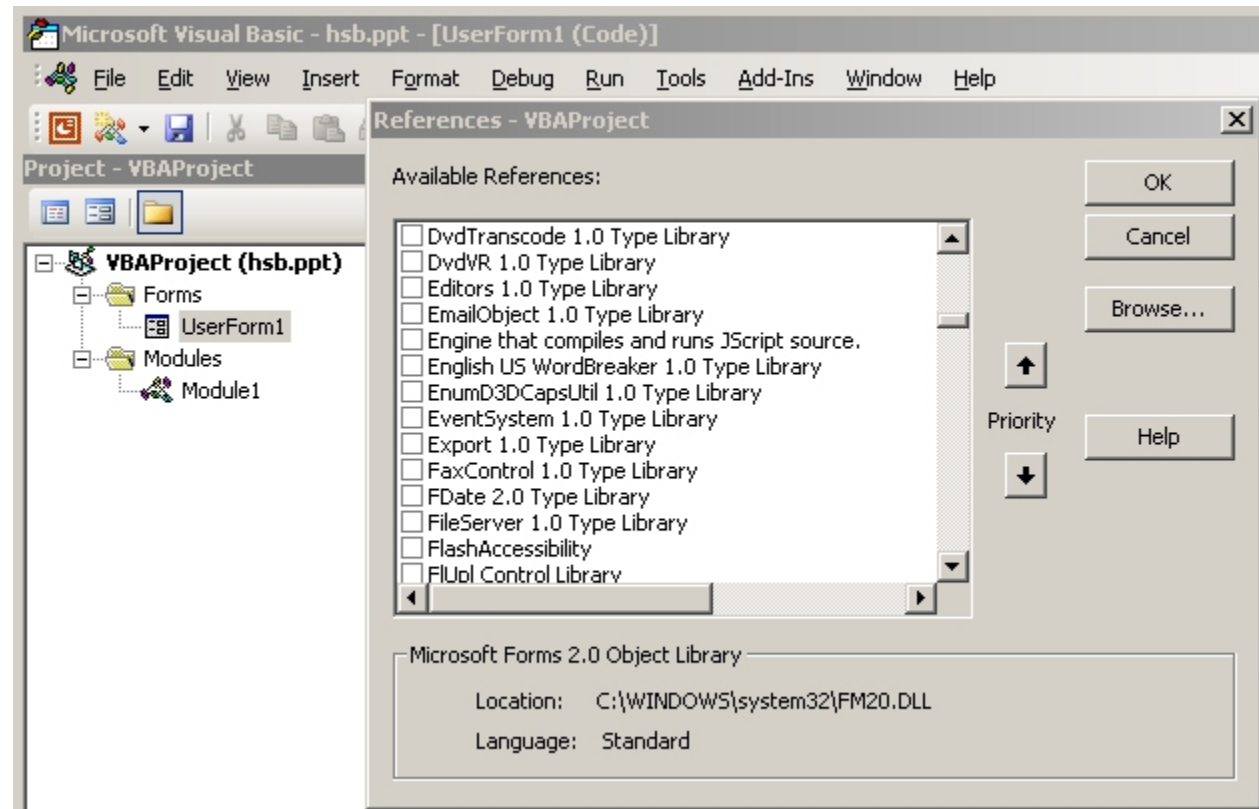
Microsoft Visual Basic - hsb.ppt - [UserForm1 (Code)]

File Edit View Insert Format Debug Run Tools Add-Ins Window Help

Project - VBAProject

VBAProject (hsb.ppt)
Forms
UserForm1
Modules
Module1

References - VBAProject

Available References:

DvdTranscode 1.0 Type Library
DvdVR 1.0 Type Library
Editors 1.0 Type Library
EmailObject 1.0 Type Library
Engine that compiles and runs JScript source.
English US WordBreaker 1.0 Type Library
EnumD3DCapsUtil 1.0 Type Library
EventSystem 1.0 Type Library
Export 1.0 Type Library
FaxControl 1.0 Type Library
FDate 2.0 Type Library
FileServer 1.0 Type Library
FlashAccessibility
FlUpl Control Library

OK
Cancel
Browse...
Priority
Help

Microsoft Forms 2.0 Object Library

Location: C:\WINDOWS\system32\FM20.DLL

Language: Standard